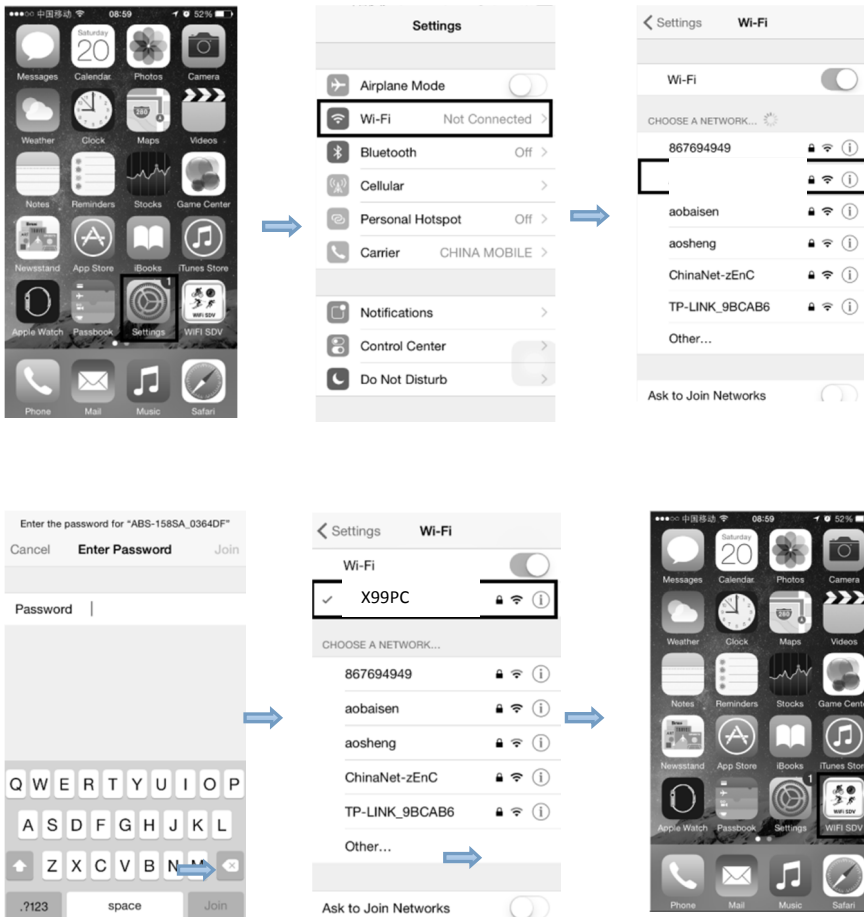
●●●○○ 中国移动 08:59 52%
Saturday
20
Messages Calendar Photos Camera
Weather Clock Maps Videos
Notes Reminders Stocks Game Center
Newsstand App Store iBooks iTunes Store
Apple Watch Passbook Settings WIFI SDV
1
Phone Mail Music Safari

Settings
Airplane Mode
Wi-Fi Not Connected
Bluetooth Off
Cellular
Personal Hotspot Off
Carrier CHINA MOBILE
Notifications
Control Center
Do Not Disturb

Settings Wi-Fi
Wi-Fi
CHOOSE A NETWORK...
867694949
aobaisen
aosheng
ChinaNet-zEnC
TP-LINK_9BCAB6
Other...
Ask to Join Networks

Enter the password for "ABS-158SA_0364DF"
Cancel Enter Password Join
Password
Q W E R T Y U I O P
A S D F G H J K L
Z X C V B N M
.?123 space Join

Settings Wi-Fi
Wi-Fi
X99PC
CHOOSE A NETWORK...
867694949
aobaisen
aosheng
ChinaNet-zEnC
TP-LINK_9BCAB6
Other...
Ask to Join Networks

●●●○○ 中国移动 08:59 52%
Saturday
20
Messages Calendar Photos Camera
Weather Clock Maps Videos
Notes Reminders Stocks Game Cente
Newsstand App Store iBooks iTunes Stor
Apple Watch Passbook Settings WIFI SDV
1
Phone Mail Music Safari